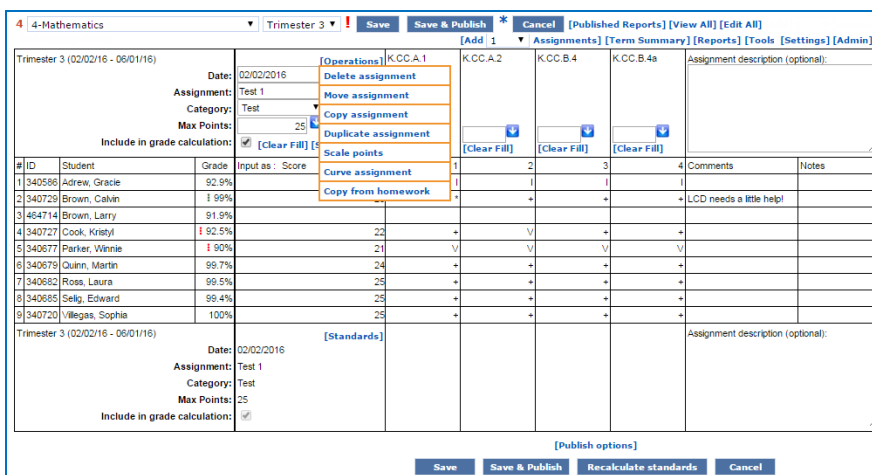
4 4-Mathematics ▾ Trimester 3 ▾ ! Save Save & Publish * Cancel [Published Reports] [View All] [Edit All]

[Add 1 ▾ Assignments] [Term Summary] [Reports] [Tools] [Settings] [Admin]

Trimester 3 (02/02/16 - 06/01/16)

Date: 02/02/2016
Assignment: Test 1
Category: Test
Max Points: 25
Include in grade calculation: [Clear Fill] [S

[Operations]
Delete assignment
Move assignment
Copy assignment
Duplicate assignment
Scale points
Curve assignment
Copy from homework

K.CC.A.1 | K.CC.A.2 | K.CC.B.4 | K.CC.B.4a | Assignment description (optional):

[Clear Fill] [Clear Fill] [Clear Fill]

| # | ID | Student | Grade | Input as : Score | 1 | 2 | 3 | 4 | Comments | Notes |
|---|---|---|---|---|---|---|---|---|---|---|
| 1 | 340586 | Adrew, Gracie | 92.9% | | I | I | I | I | | |
| 2 | 340729 | Brown, Calvin | ! 99% | | * | + | + | + | LCD needs a little help! | |
| 3 | 464714 | Brown, Larry | 91.9% | | | | | | | |
| 4 | 340727 | Cook, Kristyl | ! 92.5% | 22 | + | V | + | + | | |
| 5 | 340677 | Parker, Winnie | ! 90% | 21 | V | V | V | V | | |
| 6 | 340679 | Quinn, Martin | 99.7% | 24 | + | + | + | + | | |
| 7 | 340682 | Ross, Laura | 99.5% | 25 | + | + | + | + | | |
| 8 | 340685 | Selig, Edward | 99.4% | 25 | + | + | + | + | | |
| 9 | 340720 | Villegas, Sophia | 100% | 25 | + | + | + | + | | |

Trimester 3 (02/02/16 - 06/01/16)

[Standards]

Date: 02/02/2016
Assignment: Test 1
Category: Test
Max Points: 25
Include in grade calculation:

Assignment description (optional):

[Publish options]

Save Save & Publish Recalculate standards Cancel